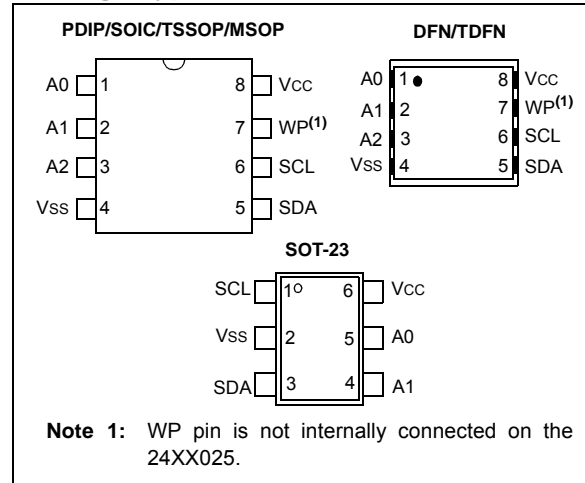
PDIP/SOIC/TSSOP/MSOP

A0 1
A1 2
A2 3
Vss 4
8 Vcc
7 WP$^{(1)}$
6 SCL
5 SDA

DFN/TDFN

A0 1
A1 2
A2 3
Vss 4
8 Vcc
7 WP$^{(1)}$
6 SCL
5 SDA

SOT-23

SCL 1
Vss 2
SDA 3
6 Vcc
5 A0
4 A1

Note 1: WP pin is not internally connected on the 24XX025.